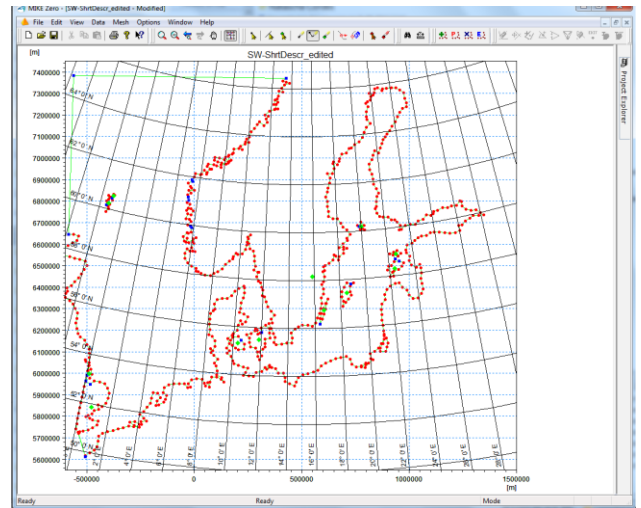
MIKE Zero - [SW-ShrtDescr_edited - Modified]

File Edit View Data Mesh Options Window Help

Project Explorer

[m]

SW-ShrtDescr_edited

7400000
7300000
7200000
7100000
7000000
6900000
6800000
6700000
6600000
6500000
6400000
6300000
6200000
6100000
6000000
5900000
5800000
5700000
5600000

64° 0' N
62° 0' N
60° 0' N
58° 0' N
56° 0' N
54° 0' N
52° 0' N
50° 0' N

2° E
4° 0' E
6° 0' E
8° 0' E
10° 0' E
12° 0' E
14° 0' E
16° 0' E
18° 0' E
20° 0' E
22° 0' E
24° 0' E
26° 0' E
28° 0' E

-500000
0
500000
1000000
1500000
[m]

Ready
Ready
Mode